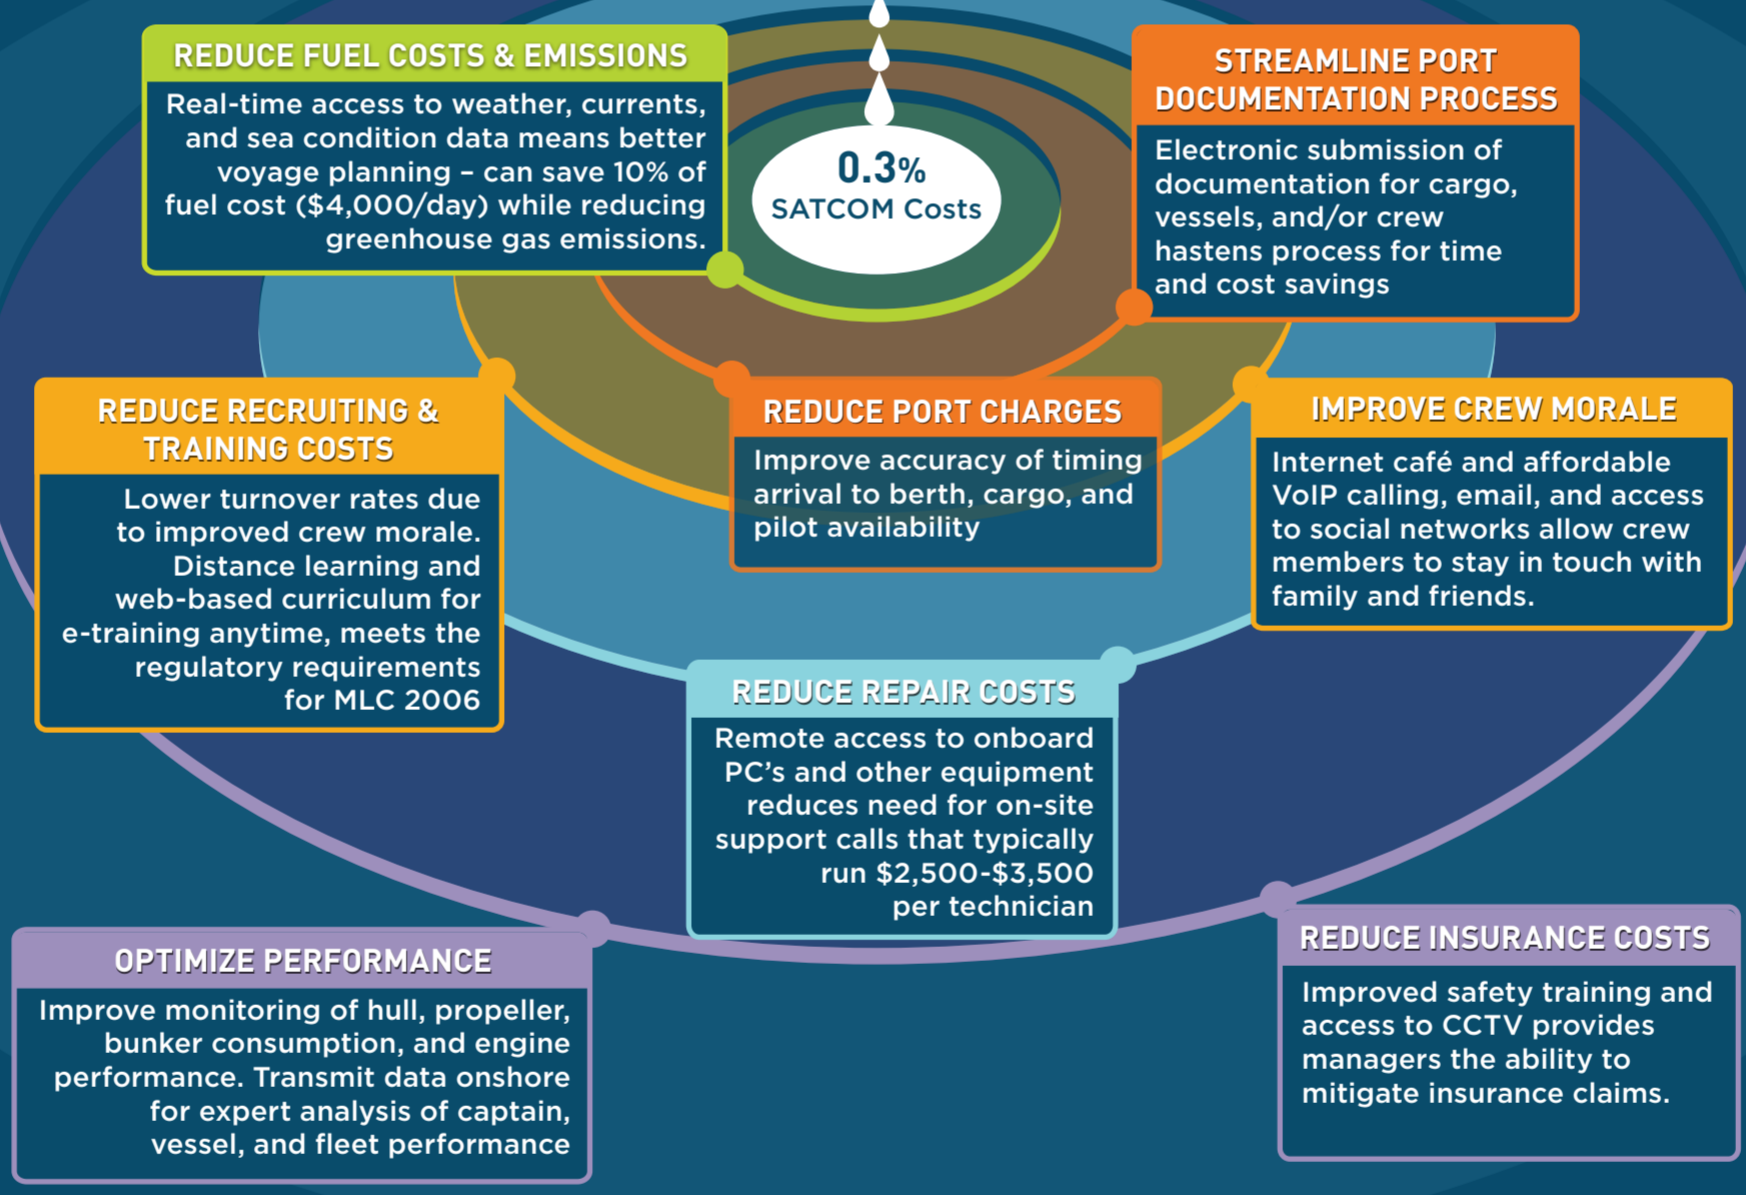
REDUCE FUEL COSTS & EMISSIONS

Real-time access to weather, currents, and sea condition data means better voyage planning – can save 10% of fuel cost ($4,000/day) while reducing greenhouse gas emissions.

0.3% SATCOM Costs

STREAMLINE PORT DOCUMENTATION PROCESS

Electronic submission of documentation for cargo, vessels, and/or crew hastens process for time and cost savings

REDUCE RECRUITING & TRAINING COSTS

Lower turnover rates due to improved crew morale. Distance learning and web-based curriculum for e-training anytime, meets the regulatory requirements for MLC 2006

REDUCE PORT CHARGES

Improve accuracy of timing arrival to berth, cargo, and pilot availability

IMPROVE CREW MORALE

Internet café and affordable VoIP calling, email, and access to social networks allow crew members to stay in touch with family and friends.

REDUCE REPAIR COSTS

Remote access to onboard PC's and other equipment reduces need for on-site support calls that typically run $2,500-$3,500 per technician

OPTIMIZE PERFORMANCE

Improve monitoring of hull, propeller, bunker consumption, and engine performance. Transmit data onshore for expert analysis of captain, vessel, and fleet performance

REDUCE INSURANCE COSTS

Improved safety training and access to CCTV provides managers the ability to mitigate insurance claims.